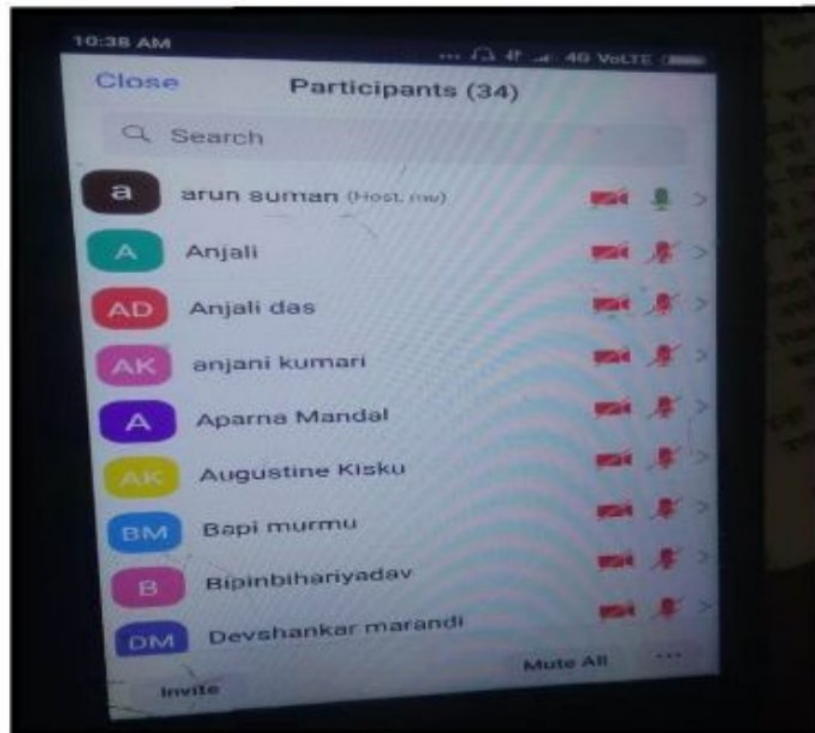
10:38 AM

... 4G VoLTE

Close

Participants (34)

Search

a arun suman (Host, me)

A Anjali

AD Anjali das

AK anjani kumari

A Aparna Mandal

AK Augustine Kisku

BM Bapi murmu

B Bipinbihariyadav

DM Devshankar marandi

Invite

Mute All

...